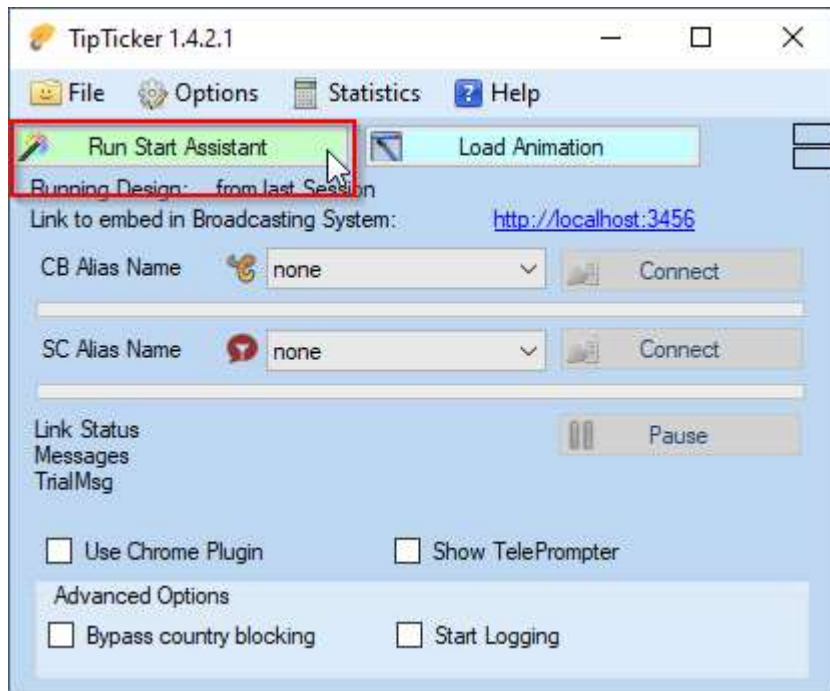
TipTicker 1.4.2.1

File Options Statistics Help

Run Start Assistant

Load Animation

Running Design: from last Session

Link to embed in Broadcasting System: http://localhost:3456

CB Alias Name none Connect

SC Alias Name none Connect

Link Status
Messages
TrialMsg

Pause

Use Chrome Plugin

Show TelePrompter

Advanced Options

Bypass country blocking

Start Logging